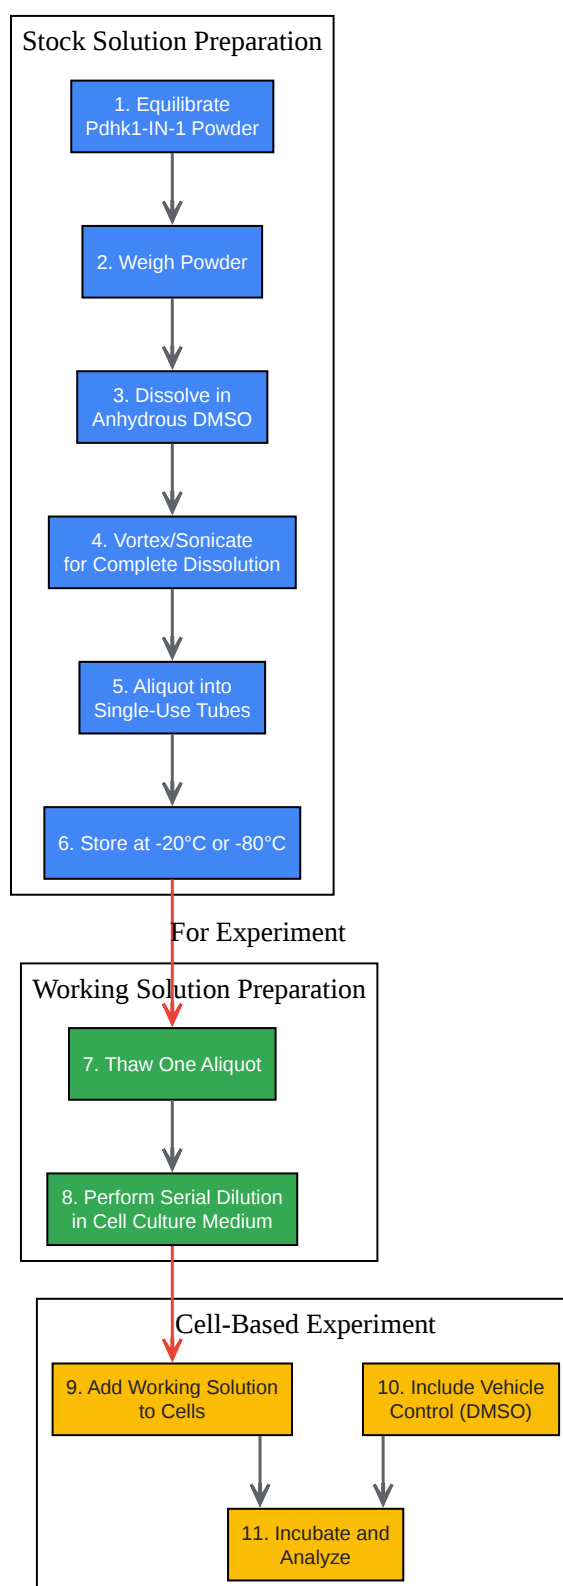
Stock Solution Preparation

1. Equilibrate Pdhk1-IN-1 Powder

2. Weigh Powder

3. Dissolve in Anhydrous DMSO

4. Vortex/Sonicate for Complete Dissolution

5. Aliquot into Single-Use Tubes

6. Store at -20°C or -80°C

For Experiment

Working Solution Preparation

7. Thaw One Aliquot

8. Perform Serial Dilution in Cell Culture Medium

Cell-Based Experiment

9. Add Working Solution to Cells

10. Include Vehicle Control (DMSO)

11. Incubate and Analyze